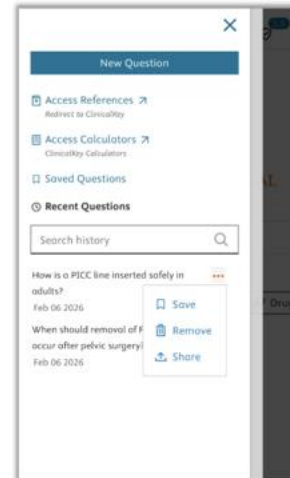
New Question

Access References ↗
Redirect to ClinicalKey

Access Calculators ↗
ClinicalKey Calculators

Saved Questions

Recent Questions

Search history

How is a PICC line inserted safely in adults?
Feb 06 2026

When should removal of F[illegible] occur after pelvic surgery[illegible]
Feb 06 2026

Save
Remove
Share